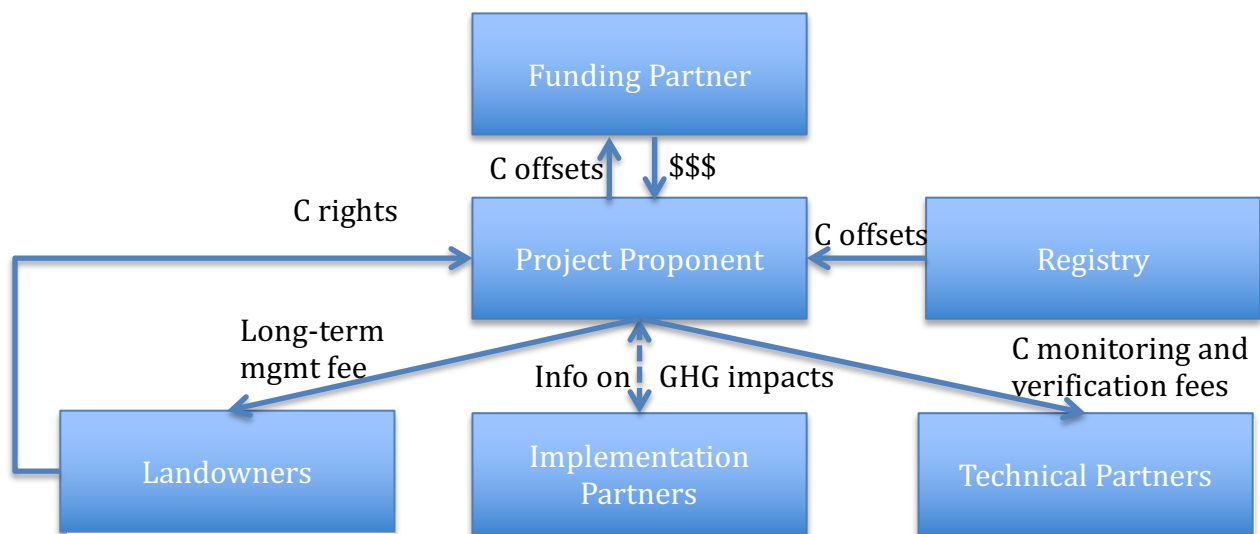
Funding Partner

C offsets

$$$

C rights

Project Proponent

C offsets

Registry

Long-term mgmt fee

Info on GHG impacts

C monitoring and verification fees

Landowners

Implementation Partners

Technical Partners